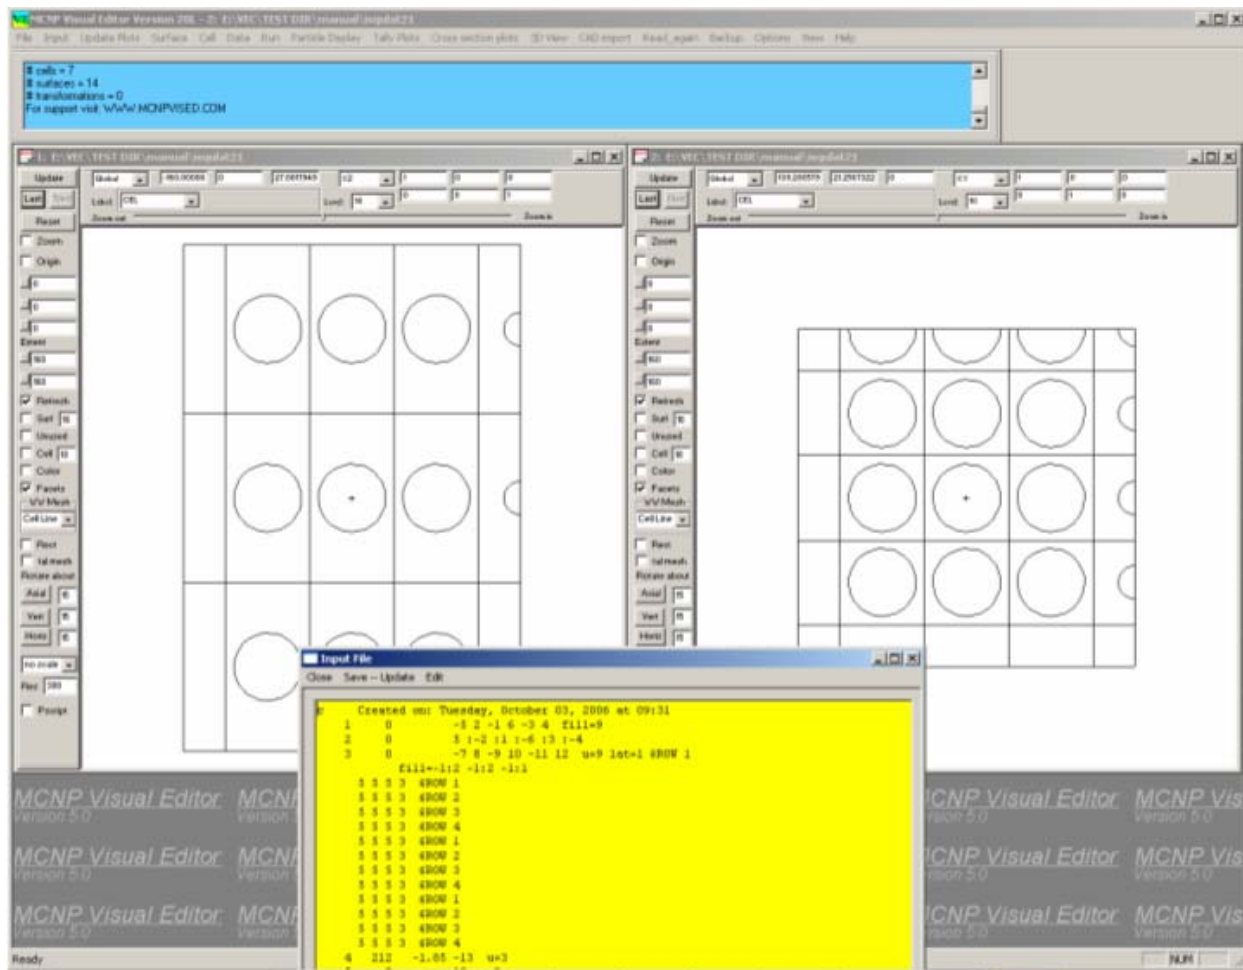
MCNP Visual Editor Version 20L - 2: E:\VEC\TEST DIR\manual\mcplat21

File Input Update Plots Surface Cell Data Run Particle Display Tally Plots Cross section plots 3D View CAD import Read_again Backup Options View Help

# cells = 7
# surfaces = 14
# transformations = 0
For support visit: WWW.MCNPVISED.COM

1: E:\VEC\TEST DIR\manual\mcplat21

Update
Last Next
Reset
Zoom
Origin
Extent
Refresh
Surf
Unused
Cell
Color
Facets
VV Mesh
Cell Line
Rect
tal mesh
Rotate about
Axial
Vert
Horiz
no scale
Res 300
Pscript

Global
Label CEL
Level
Zoom out
Zoom in

2: E:\VEC\TEST DIR\manual\mcplat21

Update
Last Next
Reset
Zoom
Origin
Extent
Refresh
Surf
Unused
Cell
Color
Facets
VV Mesh
Cell Line
Rect
tal mesh
Rotate about
Axial
Vert
Horiz

Global
Label CEL
Level
Zoom out
Zoom in

Input File
Close Save - Update Edit

c Created on: Tuesday, October 03, 2006 at 09:31
1 0 -5 2 -1 6 -3 4 fill=9
2 0 5 :-2 :1 :-6 :3 :-4
3 0 -7 8 -9 10 -11 12 u=9 lat=1 $ROW 1
fill=-1:2 -1:2 -1:1
5 5 5 3 $ROW 1
5 5 5 3 $ROW 2
5 5 5 3 $ROW 3
5 5 5 3 $ROW 4
5 5 5 3 $ROW 1
5 5 5 3 $ROW 2
5 5 5 3 $ROW 3
5 5 5 3 $ROW 4
5 5 5 3 $ROW 1
5 5 5 3 $ROW 2
5 5 5 3 $ROW 3
5 5 5 3 $ROW 4
4 212 -1.05 -13 u=3

MCNP Visual Editor Version 5.0
MCNP Visual Editor Version 5.0
MCNP Visual Editor Version 5.0

Ready
NUM